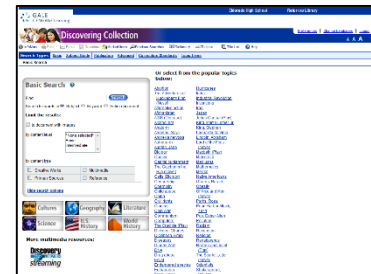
GALE

Discovering Collection

Basic Search

Find

Limit the results

to documents with images

to content level

to content type

Culture Geography LitFinder

Science U.S. History World History

More multimedia resources:

Discovery streaming

Or select from the popular topics below: